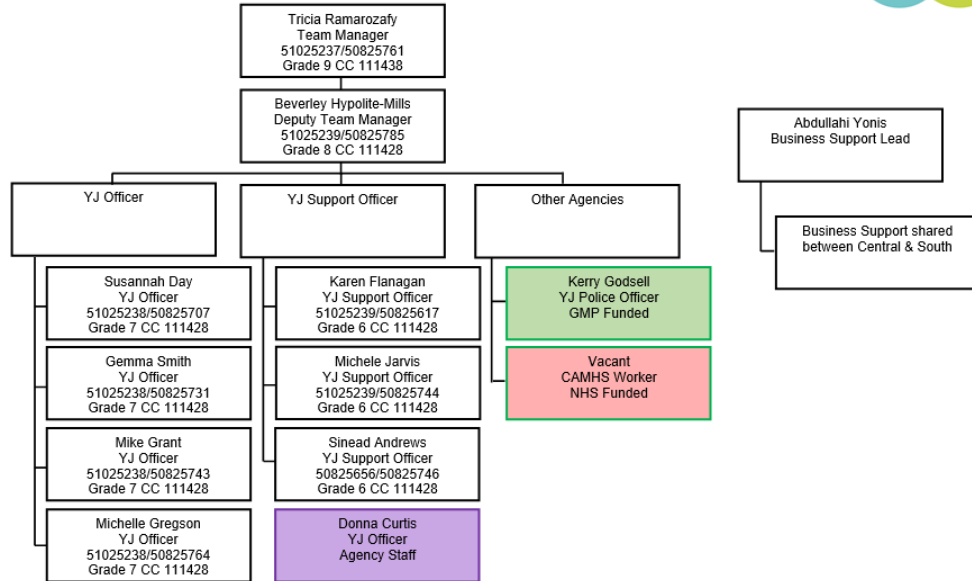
Tricia Ramarozafy
Team Manager
51025237/50825761
Grade 9 CC 111438

Beverley Hypolite-Mills
Deputy Team Manager
51025239/50825785
Grade 8 CC 111428

Abdullahi Yonis
Business Support Lead

Business Support shared between Central & South

YJ Officer

YJ Support Officer

Other Agencies

Susannah Day
YJ Officer
51025238/50825707
Grade 7 CC 111428

Gemma Smith
YJ Officer
51025238/50825731
Grade 7 CC 111428

Mike Grant
YJ Officer
51025238/50825743
Grade 7 CC 111428

Michelle Gregson
YJ Officer
51025238/50825764
Grade 7 CC 111428

Karen Flanagan
YJ Support Officer
51025239/50825617
Grade 6 CC 111428

Michele Jarvis
YJ Support Officer
51025239/50825744
Grade 6 CC 111428

Sinead Andrews
YJ Support Officer
50825656/50825746
Grade 6 CC 111428

Donna Curtis
YJ Officer
Agency Staff

Kerry Godsell
YJ Police Officer
GMP Funded

Vacant
CAMHS Worker
NHS Funded